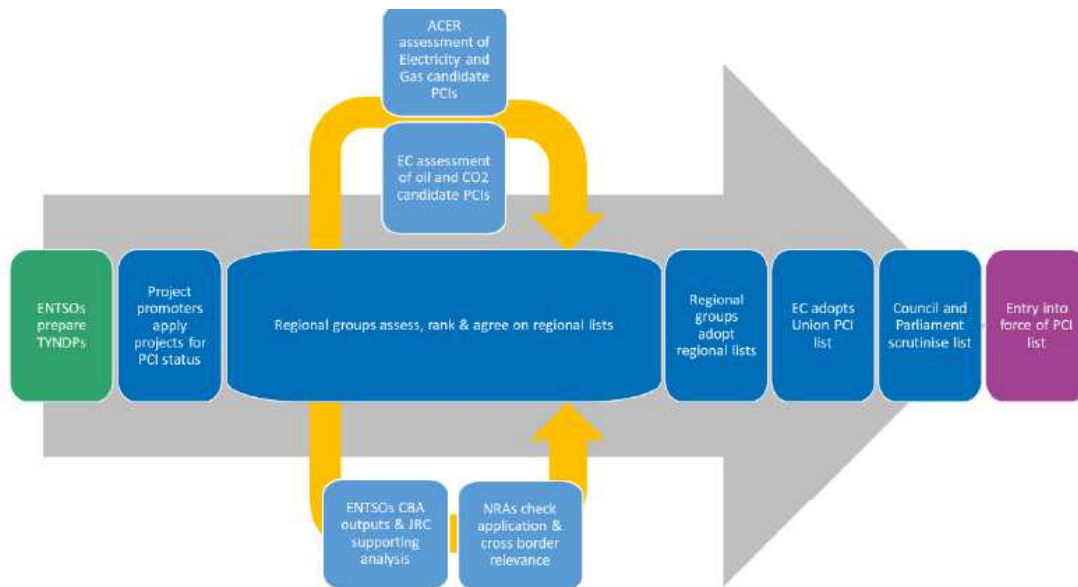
ACER assessment of Electricity and Gas candidate PCIs

EC assessment of oil and CO2 candidate PCIs

ENTSOs prepare TYNDPs

Project promoters apply projects for PCI status

Regional groups assess, rank & agree on regional lists

Regional groups adopt regional lists

EC adopts Union PCI list

Council and Parliament scrutinise list

Entry into force of PCI list

ENTSOs CBA outputs & JRC supporting analysis

NRAs check application & cross border relevance